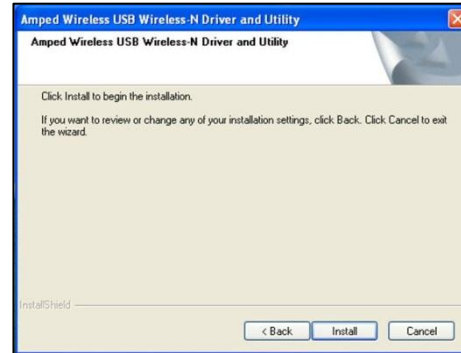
Amped Wireless USB Wireless-N Driver and Utility

Amped Wireless USB Wireless-N Driver and Utility

Click Install to begin the installation.

If you want to review or change any of your installation settings, click Back. Click Cancel to exit the wizard.

InstallShield

< Back
Install
Cancel